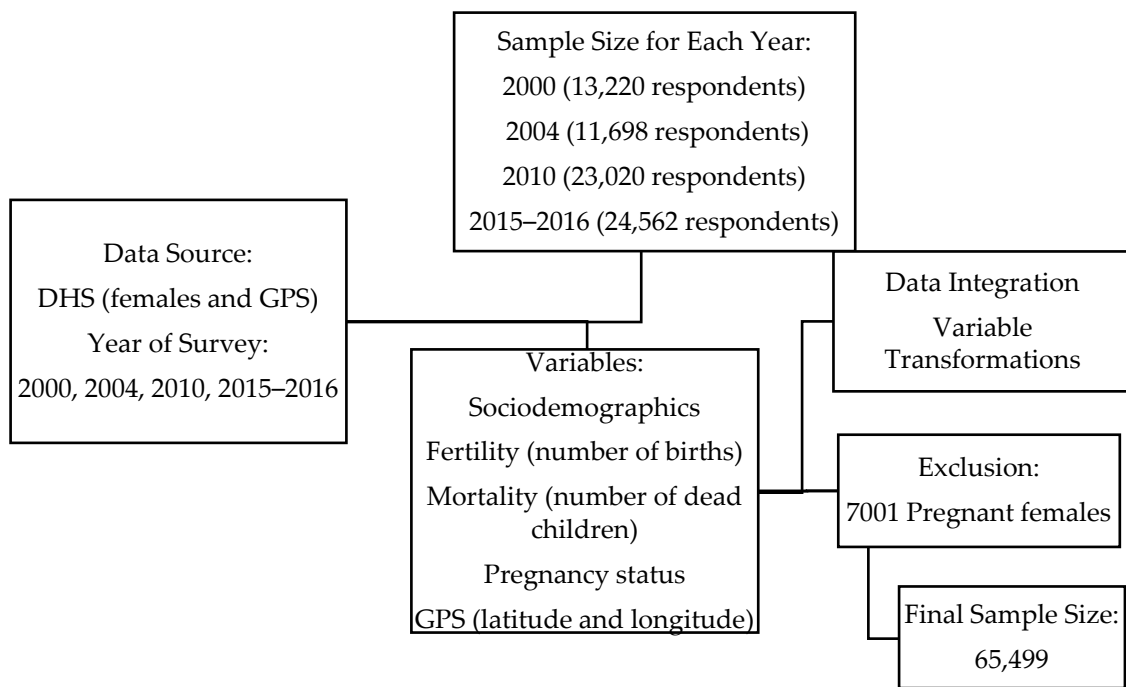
Sample Size for Each Year:
2000 (13,220 respondents)
2004 (11,698 respondents)
2010 (23,020 respondents)
2015–2016 (24,562 respondents)

Data Source:
DHS (females and GPS)
Year of Survey:
2000, 2004, 2010, 2015–2016

Data Integration
Variable Transformations

Variables:
Sociodemographics
Fertility (number of births)
Mortality (number of dead children)
Pregnancy status
GPS (latitude and longitude)

Exclusion:
7001 Pregnant females

Final Sample Size:
65,499